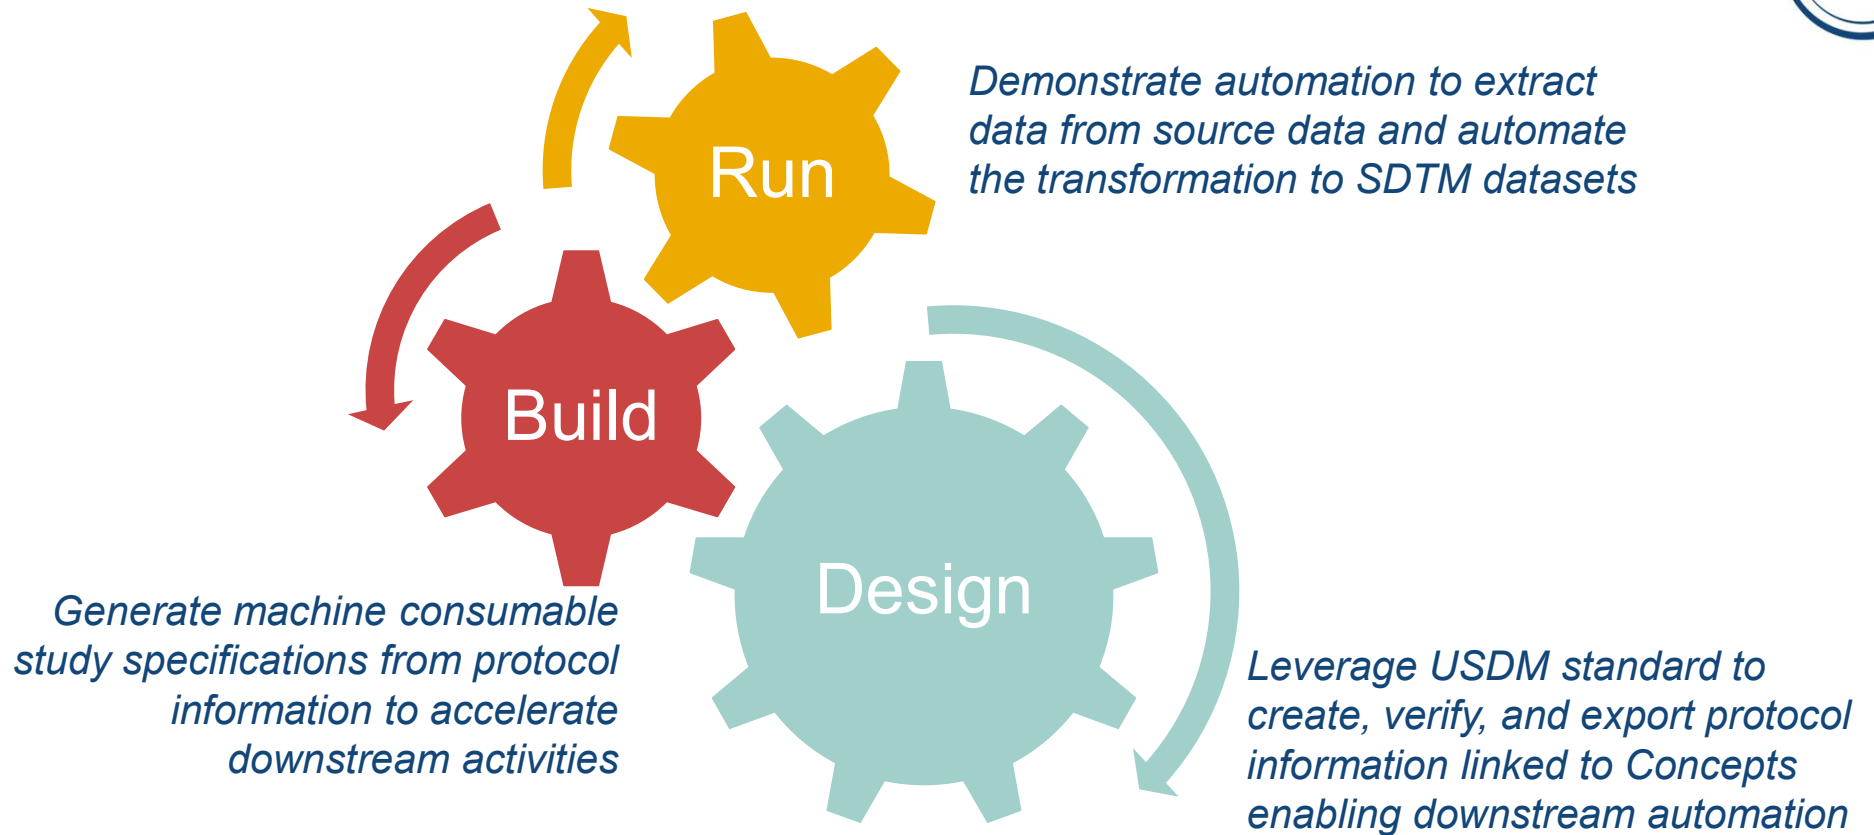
Run

Demonstrate automation to extract data from source data and automate the transformation to SDTM datasets

Build

Design

Generate machine consumable study specifications from protocol information to accelerate downstream activities

Leverage USDM standard to create, verify, and export protocol information linked to Concepts enabling downstream automation